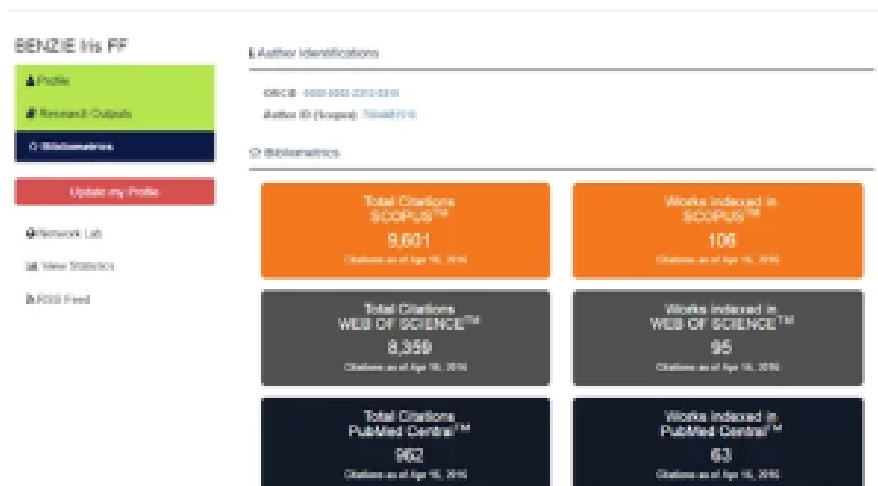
BENZIE Iris FF

Profile

Research Outputs

Bibliometrics

Update my Profile

Network Lab

View Statistics

RSS Feed

Author Identifications

ORCID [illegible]

Author ID (Scopus) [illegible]

Bibliometrics

Total Citations SCOPUS™

9,601

Citations as of Apr 16, 2016

Works indexed in SCOPUS™

106

Citations as of Apr 16, 2016

Total Citations WEB OF SCIENCE™

8,359

Citations as of Apr 16, 2016

Works indexed in WEB OF SCIENCE™

95

Citations as of Apr 16, 2016

Total Citations PubMed Central™

962

Citations as of Apr 16, 2016

Works indexed in PubMed Central™

63

Citations as of Apr 16, 2016